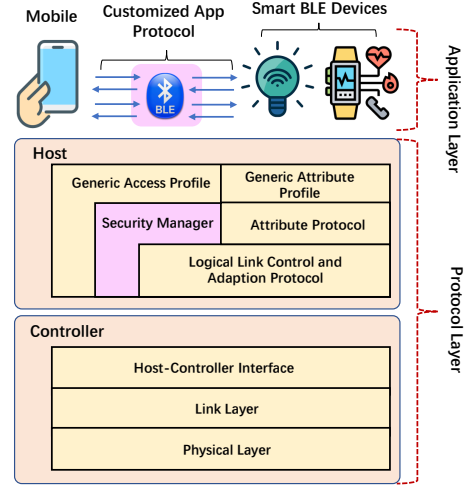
Mobile

Customized App Protocol

Smart BLE Devices

BLE

Application Layer

Host

Generic Access Profile

Generic Attribute Profile

Security Manager

Attribute Protocol

Logical Link Control and Adaption Protocol

Controller

Host-Controller Interface

Link Layer

Physical Layer

Protocol Layer